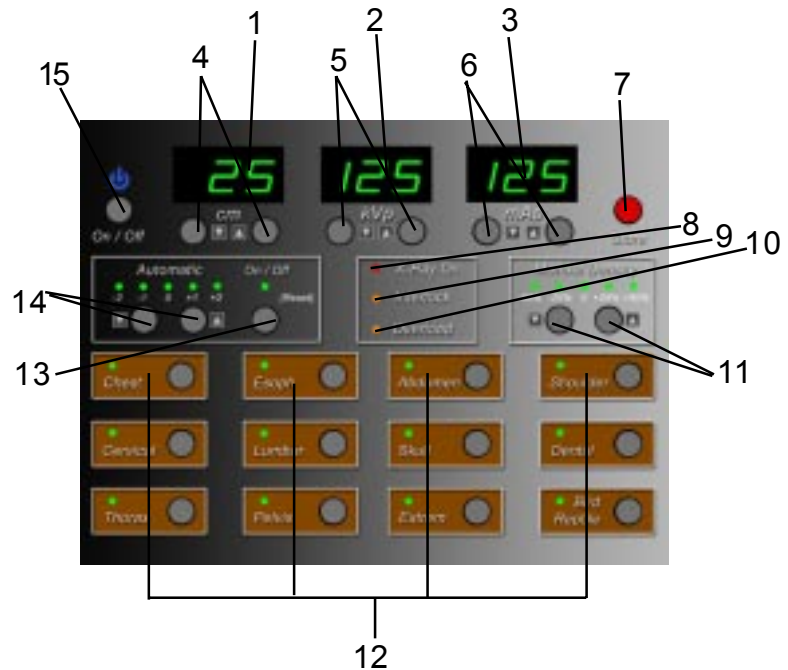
1
2
3
4
5
6
7
15
25
125
125
cm
kVp
mAs
On / Off
8
9
10
Automatic
On / Off
(Reset)
-2
-1
0
+1
+2
X-Ray On
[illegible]
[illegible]
14
13
11
Chest
Esoph
Abdomen
Shoulder
Cervical
Lumbar
Skull
Dental
Thorax
Pelvis
Extrem
Skel Reptile
12